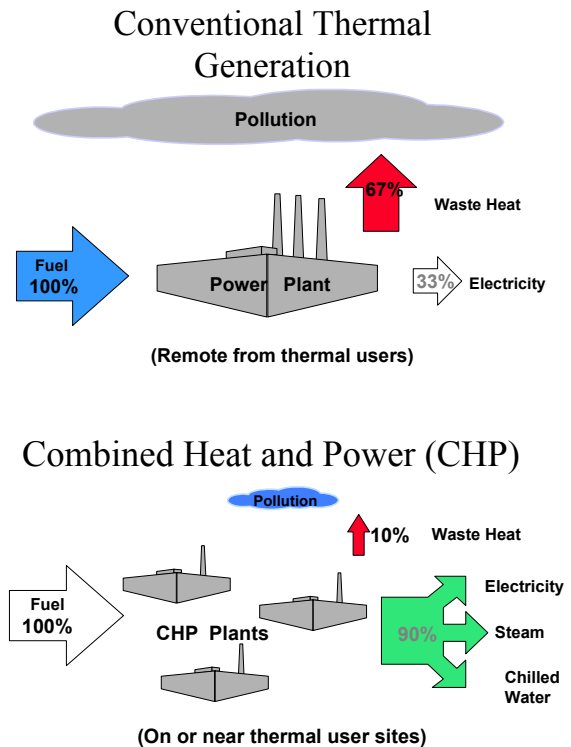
Conventional Thermal Generation

Pollution

67%

Waste Heat

Fuel 100%

Power Plant

33%

Electricity

(Remote from thermal users)

Combined Heat and Power (CHP)

Pollution

10%

Waste Heat

Electricity

Fuel 100%

CHP Plants

90%

Steam

Chilled Water

(On or near thermal user sites)